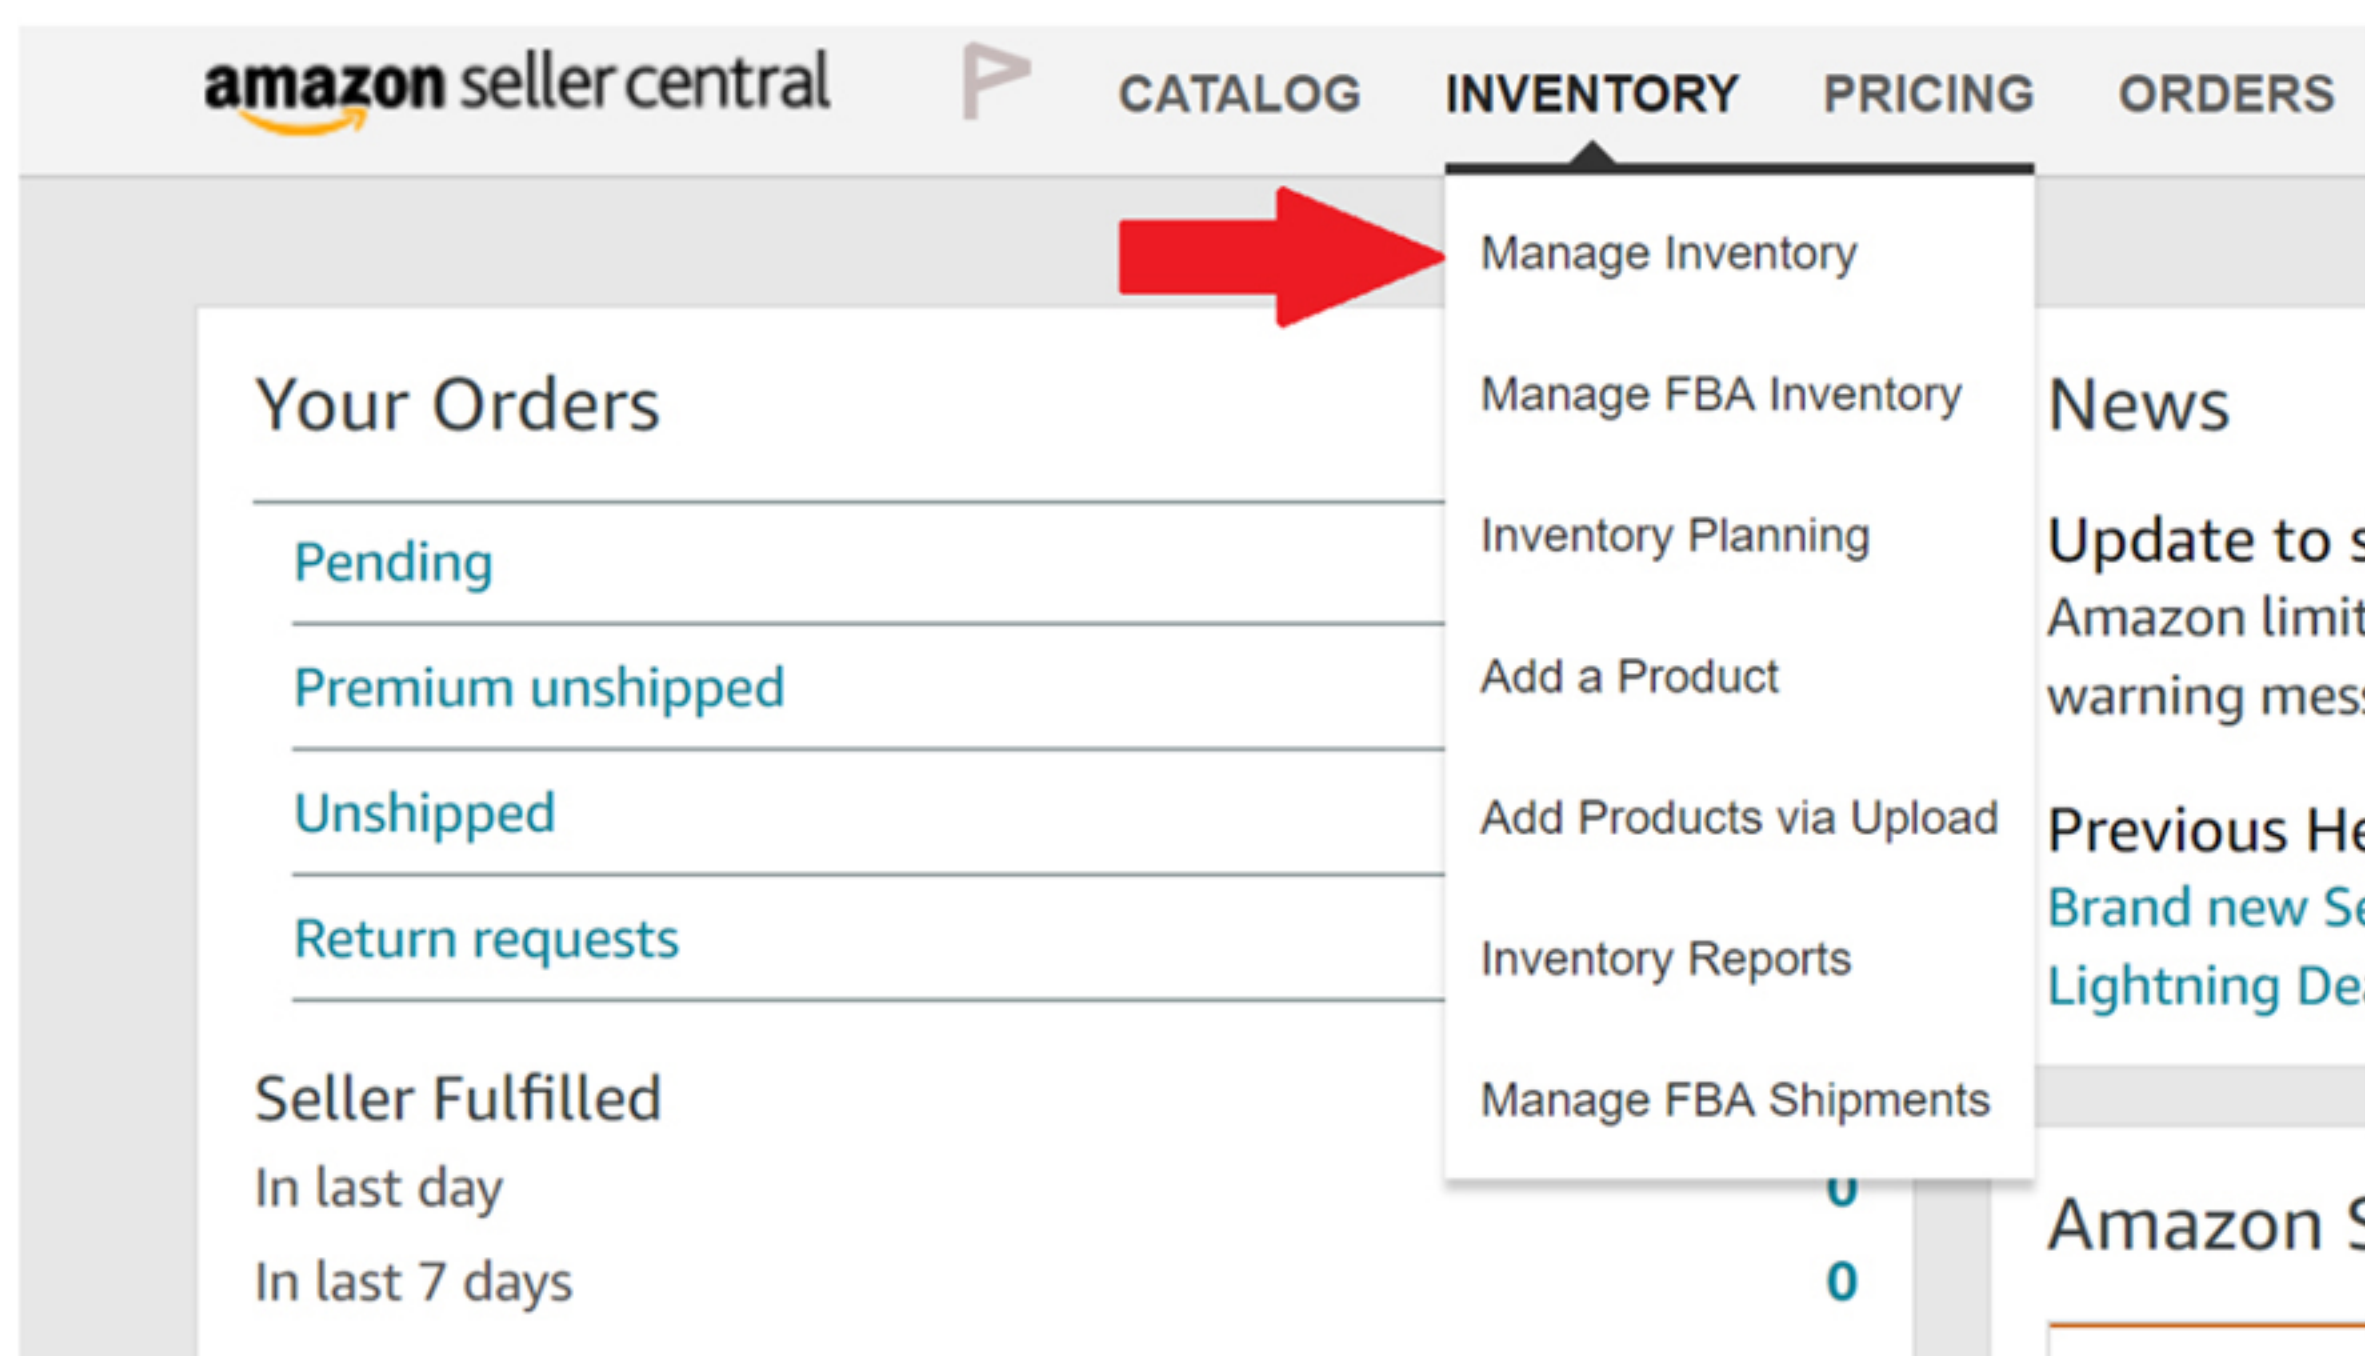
amazon seller central

CATALOG INVENTORY PRICING ORDERS

Manage Inventory

Manage FBA Inventory

Inventory Planning

Add a Product

Add Products via Upload

Inventory Reports

Manage FBA Shipments

Your Orders

Pending

Premium unshipped

Unshipped

Return requests

Seller Fulfilled

In last day 0

In last 7 days 0

News

Update to s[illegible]

Amazon limit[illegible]

warning mes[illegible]

Previous He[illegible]

Brand new Se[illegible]

Lightning De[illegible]

Amazon S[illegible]